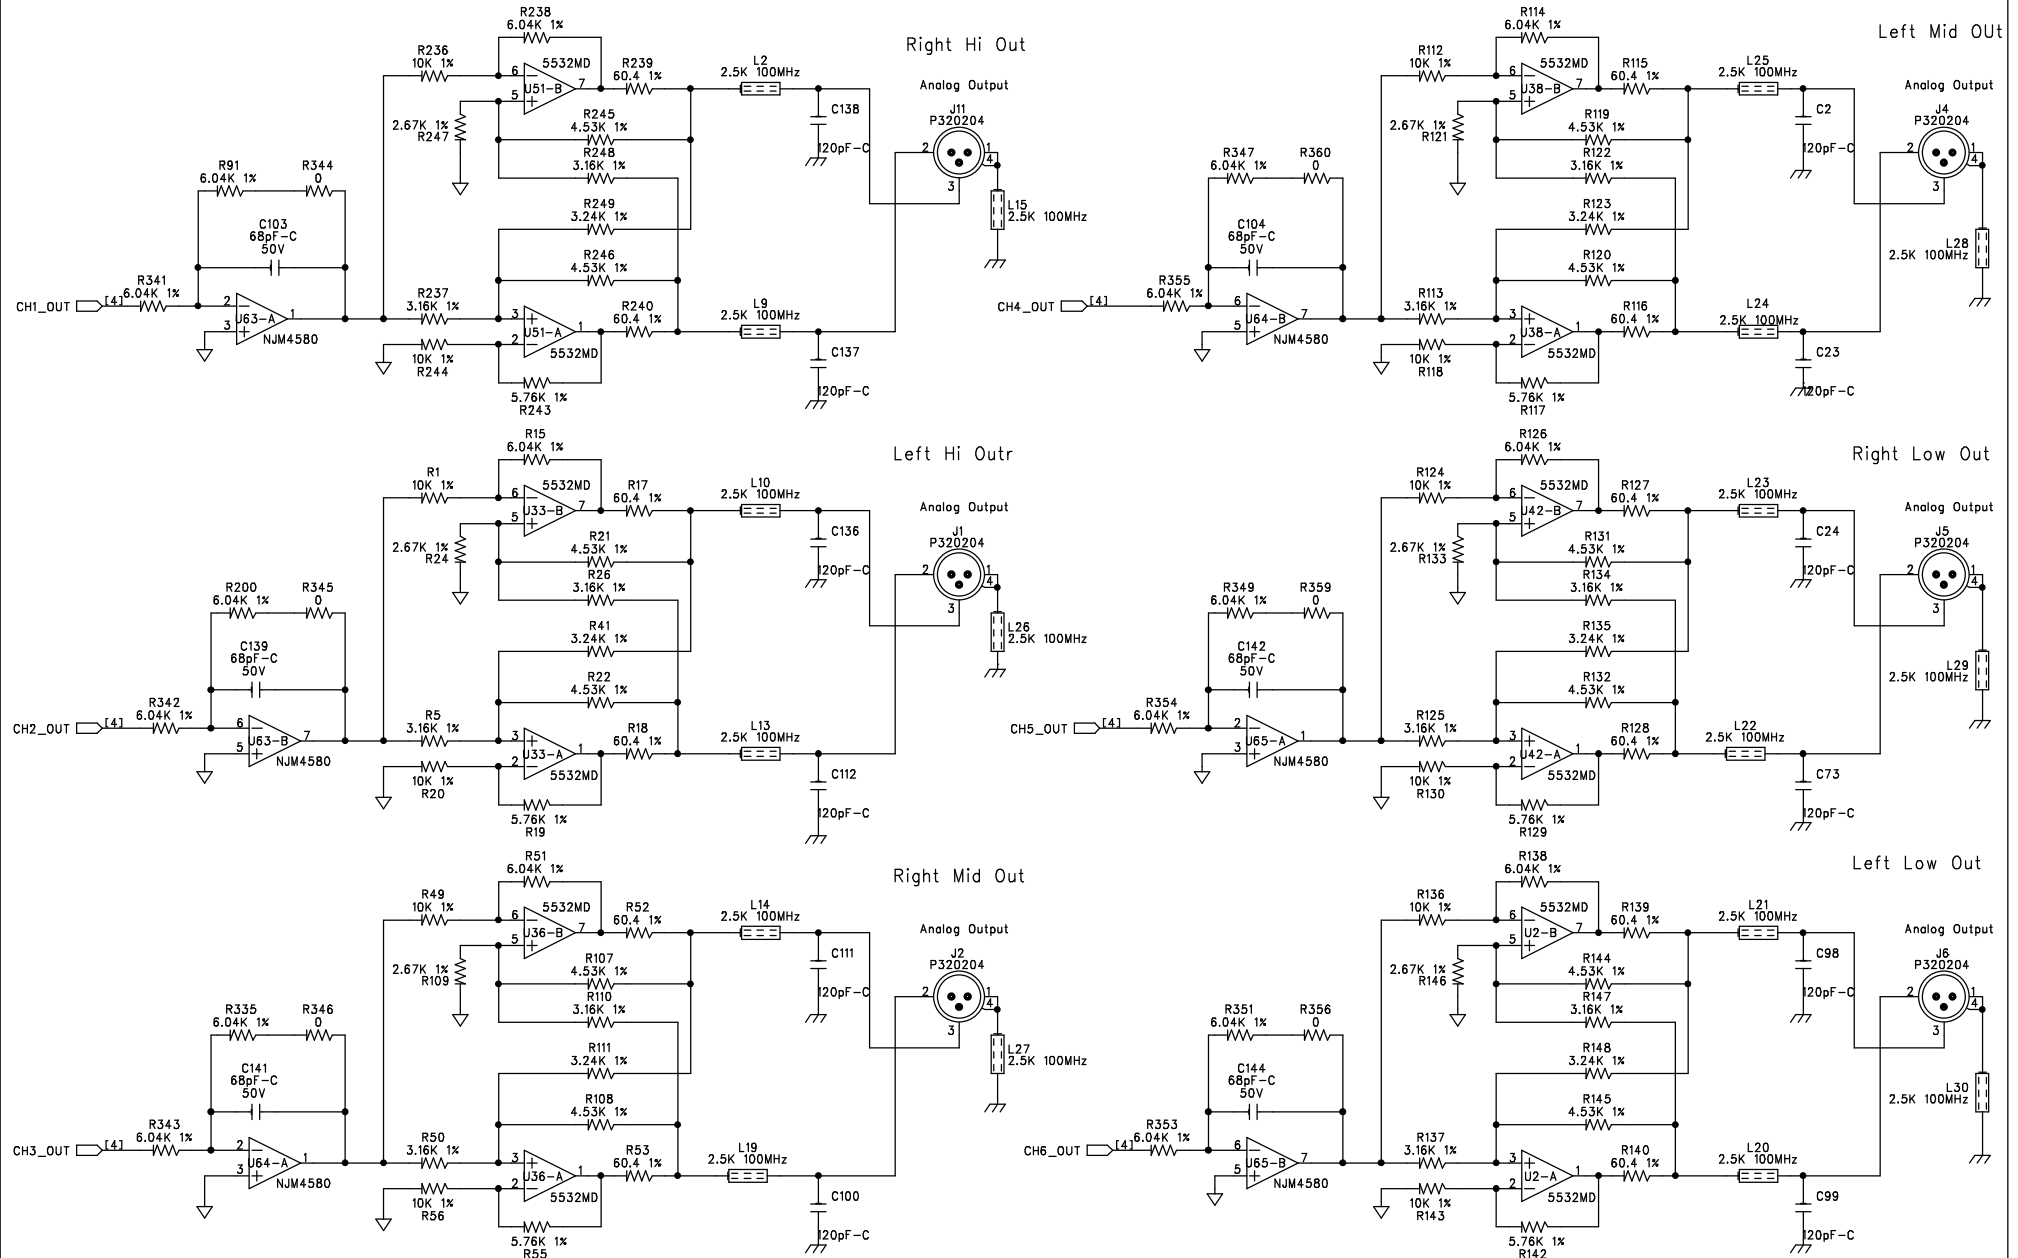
Right Hi Out

R238
6.04K 1%
R236
10K 1%
6
5532MD
R239
60.4 1%
L2
2.5K 100MHz
7
U51-B
5
R245
4.53K 1%
C138
2.67K 1%
R247
R248
3.16K 1%
Analog Output
J11
P320204
120pF-C
2
1
4
3
L15
2.5K 100MHz
R91
6.04K 1%
R344
0
R249
3.24K 1%
C103
68pF-C
50V
R246
4.53K 1%
R341
6.04K 1%
CH1_OUT [4]
2
U63-A
1
3
NJM4580
R237
3.16K 1%
3
U51-A
1
R240
60.4 1%
L9
2.5K 100MHz
2
5532MD
10K 1%
R244
C137
5.76K 1%
R243
120pF-C

Left Mid OUt

R114
6.04K 1%
R112
10K 1%
6
5532MD
R115
60.4 1%
L25
2.5K 100MHz
7
J38-B
5
R119
4.53K 1%
C2
Analog Output
J4
P320204
2.67K 1%
R121
R122
3.16K 1%
R347
6.04K 1%
R360
0
120pF-C
2
1
4
3
R123
3.24K 1%
C104
68pF-C
50V
L28
2.5K 100MHz
R120
4.53K 1%
R355
6.04K 1%
CH4_OUT [4]
6
U64-B
7
5
NJM4580
R113
3.16K 1%
3
J38-A
1
R116
60.4 1%
L24
2.5K 100MHz
2
5532MD
10K 1%
R118
C23
5.76K 1%
R117
120pF-C

Left Hi Outr

R15
6.04K 1%
R1
10K 1%
6
5532MD
R17
60.4 1%
L10
2.5K 100MHz
7
J33-B
5
R21
4.53K 1%
C136
Analog Output
J1
P320204
2.67K 1%
R24
R26
3.16K 1%
120pF-C
2
1
4
3
L26
2.5K 100MHz
R200
6.04K 1%
R345
0
R41
3.24K 1%
C139
68pF-C
50V
R22
4.53K 1%
R342
6.04K 1%
CH2_OUT [4]
6
U63-B
7
5
NJM4580
R5
3.16K 1%
3
U33-A
1
R18
60.4 1%
L13
2.5K 100MHz
2
5532MD
10K 1%
R20
C112
5.76K 1%
R19
120pF-C

Right Low Out

R126
6.04K 1%
R124
10K 1%
6
5532MD
R127
60.4 1%
L23
2.5K 100MHz
7
J42-B
5
R131
4.53K 1%
C24
Analog Output
J5
P320204
2.67K 1%
R133
R134
3.16K 1%
R349
6.04K 1%
R359
0
120pF-C
2
1
4
3
R135
3.24K 1%
C142
68pF-C
50V
L29
2.5K 100MHz
R132
4.53K 1%
R354
6.04K 1%
CH5_OUT [4]
2
U65-A
1
3
NJM4580
R125
3.16K 1%
3
U42-A
1
R128
60.4 1%
L22
2.5K 100MHz
2
5532MD
10K 1%
R130
C73
5.76K 1%
R129
120pF-C

Right Mid Out

R51
6.04K 1%
R49
10K 1%
6
5532MD
R52
60.4 1%
L14
2.5K 100MHz
7
J36-B
5
R107
4.53K 1%
C111
Analog Output
J2
P320204
2.67K 1%
R109
R110
3.16K 1%
120pF-C
2
1
4
3
L27
2.5K 100MHz
R335
6.04K 1%
R346
0
R111
3.24K 1%
C141
68pF-C
50V
R108
4.53K 1%
R343
6.04K 1%
CH3_OUT [4]
2
U64-A
1
3
NJM4580
R50
3.16K 1%
3
J36-A
1
R53
60.4 1%
L19
2.5K 100MHz
2
5532MD
10K 1%
R56
C100
5.76K 1%
R55
120pF-C

Left Low Out

R138
6.04K 1%
R136
10K 1%
6
5532MD
R139
60.4 1%
L21
2.5K 100MHz
7
U2-B
5
R144
4.53K 1%
C98
Analog Output
J6
P320204
2.67K 1%
R146
R147
3.16K 1%
R351
6.04K 1%
R356
0
120pF-C
2
1
4
3
R148
3.24K 1%
C144
68pF-C
50V
L30
2.5K 100MHz
R145
4.53K 1%
R353
6.04K 1%
CH6_OUT [4]
6
U65-B
7
5
NJM4580
R137
3.16K 1%
3
U2-A
1
R140
60.4 1%
L20
2.5K 100MHz
2
5532MD
10K 1%
R143
C99
5.76K 1%
R142
120pF-C